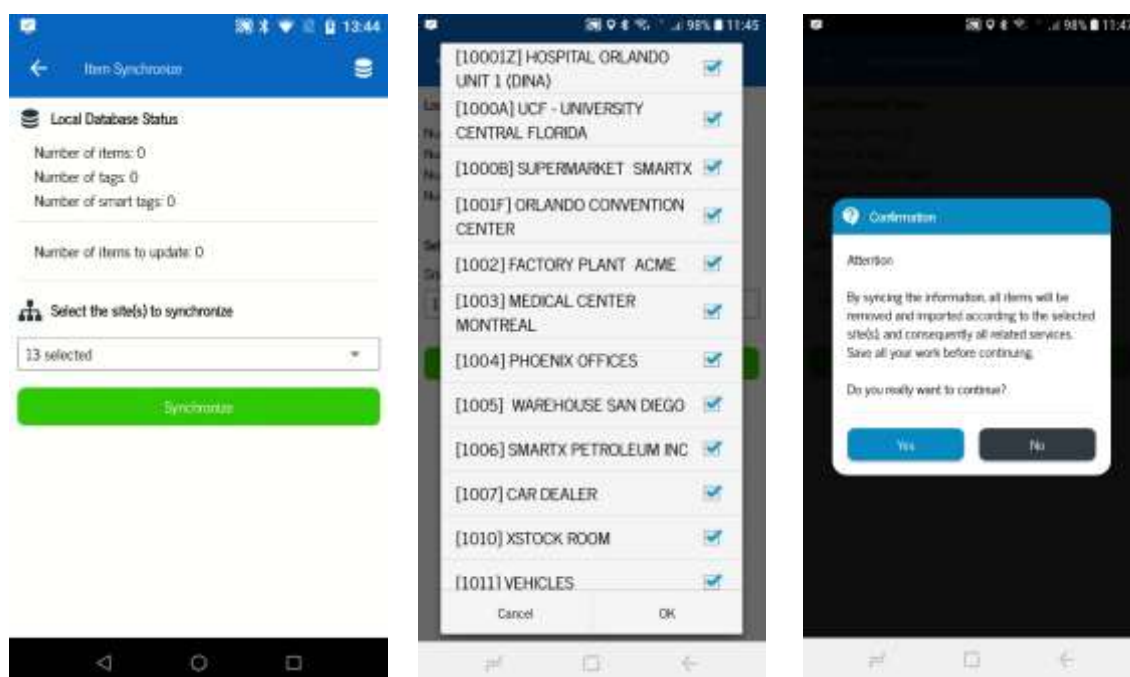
13:44

Item Synchronize

Local Database Status

Number of items: 0

Number of tags: 0

Number of smart tags: 0

Number of items to update: 0

Select the site(s) to synchronize

13 selected

Synchronize

98% 11:45

[10001Z] HOSPITAL ORLANDO UNIT 1 (DINA)

[1000A] UCF - UNIVERSITY CENTRAL FLORIDA

[1000B] SUPERMARKET SMARTX

[1001F] ORLANDO CONVENTION CENTER

[1002] FACTORY PLANT ACME

[1003] MEDICAL CENTER MONTREAL

[1004] PHOENIX OFFICES

[1005] WAREHOUSE SAN DIEGO

[1006] SMARTX PETROLEUM INC

[1007] CAR DEALER

[1010] XSTOCK ROOM

[1011] VEHICLES

Cancel

OK

98% 11:47

Confirmation

Attention

By syncing the information, all items will be removed and imported according to the selected site(s) and consequently all related services. Save all your work before continuing.

Do you really want to continue?

Yes

No